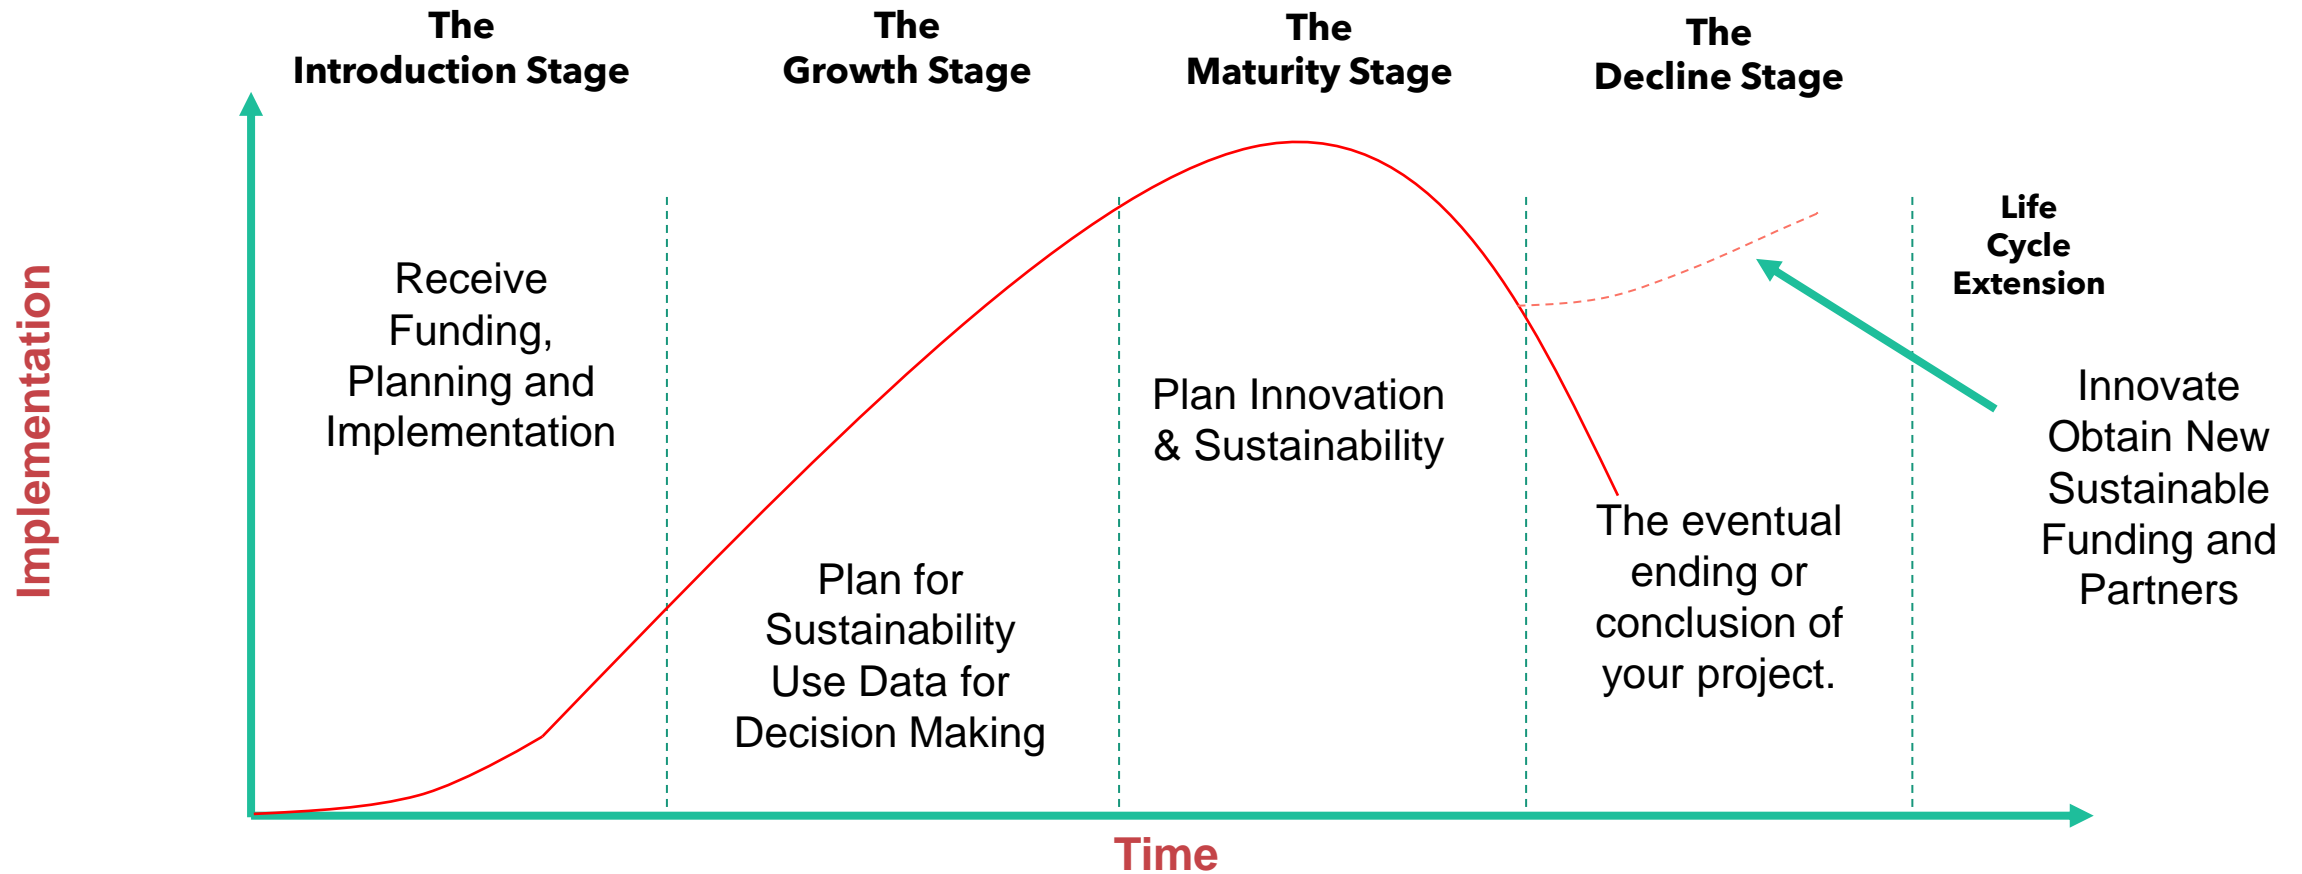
The Introduction Stage

The Growth Stage

The Maturity Stage

The Decline Stage

Implementation

Receive Funding, Planning and Implementation

Plan for Sustainability Use Data for Decision Making

Plan Innovation & Sustainability

The eventual ending or conclusion of your project.

Life Cycle Extension

Innovate Obtain New Sustainable Funding and Partners

Time